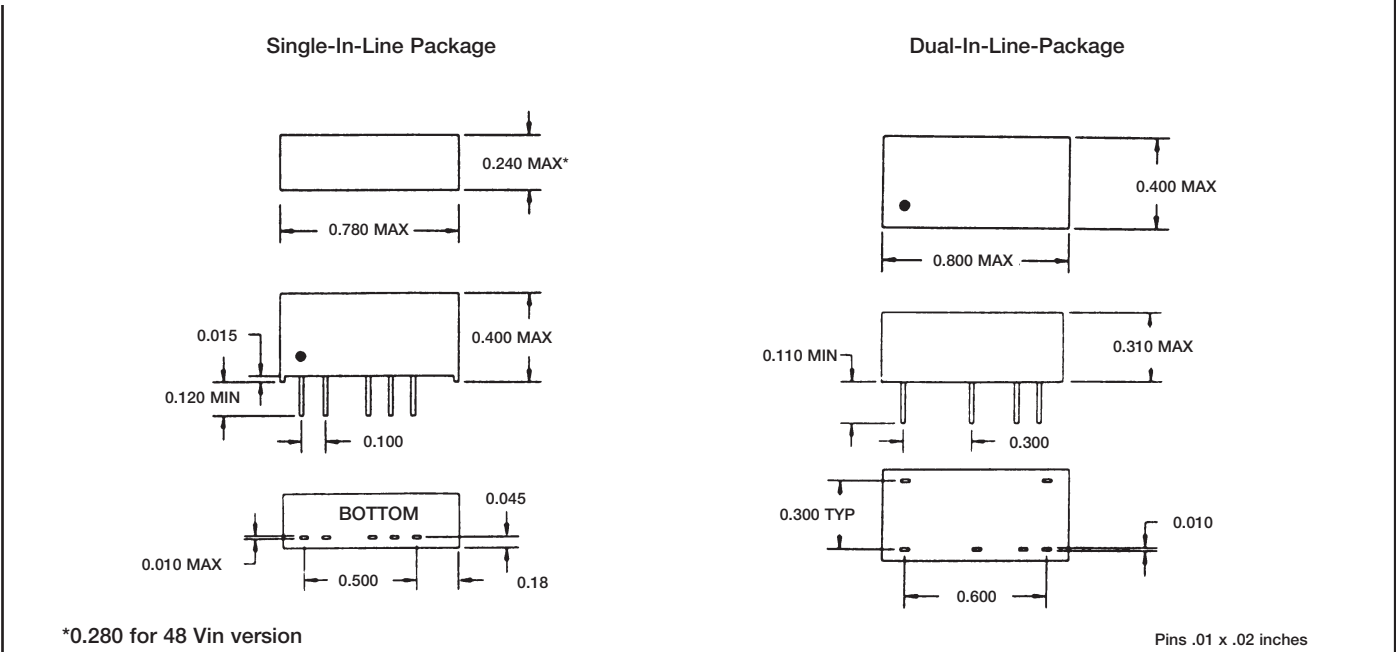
Single-In-Line Package

0.240 MAX*

0.780 MAX

0.015

0.400 MAX

0.120 MIN

0.100

BOTTOM

0.045

0.010 MAX

0.500

0.18

*0.280 for 48 Vin version

Dual-In-Line-Package

0.400 MAX

0.800 MAX

0.110 MIN

0.310 MAX

0.300

0.300 TYP

0.010

0.600

Pins .01 x .02 inches